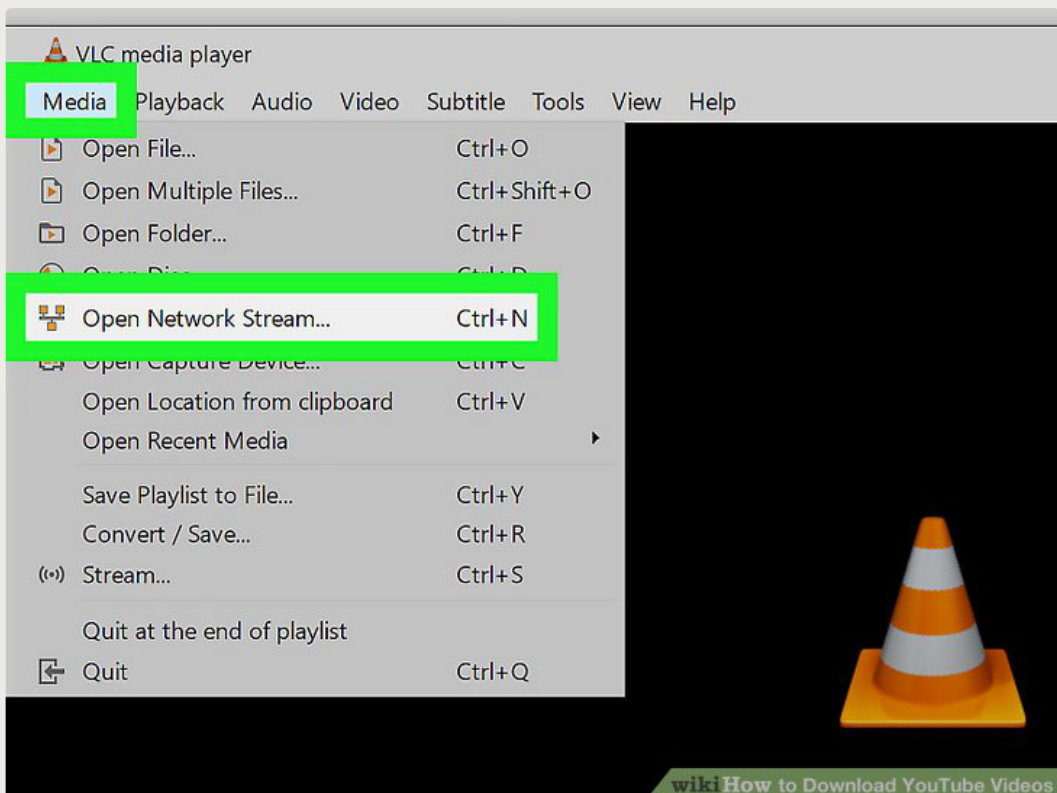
VLC media player

Media Playback Audio Video Subtitle Tools View Help

Open File... Ctrl+O
Open Multiple Files... Ctrl+Shift+O
Open Folder... Ctrl+F
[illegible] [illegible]
Open Network Stream... Ctrl+N
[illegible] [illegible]
Open Location from clipboard Ctrl+V
Open Recent Media

Save Playlist to File... Ctrl+Y
Convert / Save... Ctrl+R
Stream... Ctrl+S

Quit at the end of playlist
Quit Ctrl+Q

wikiHow to Download YouTube Videos